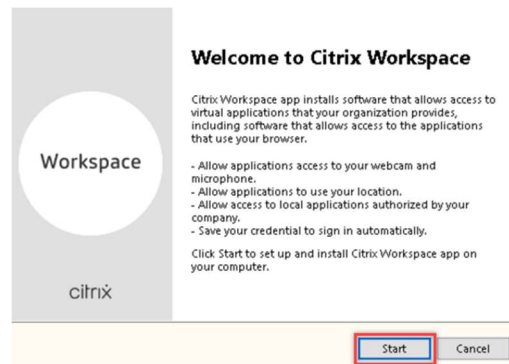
Workspace

citrix

Welcome to Citrix Workspace

Citrix Workspace app installs software that allows access to virtual applications that your organization provides, including software that allows access to the applications that use your browser.

- Allow applications access to your webcam and microphone.
- Allow applications to use your location.
- Allow access to local applications authorized by your company.
- Save your credential to sign in automatically.

Click Start to set up and install Citrix Workspace app on your computer.

Start

Cancel